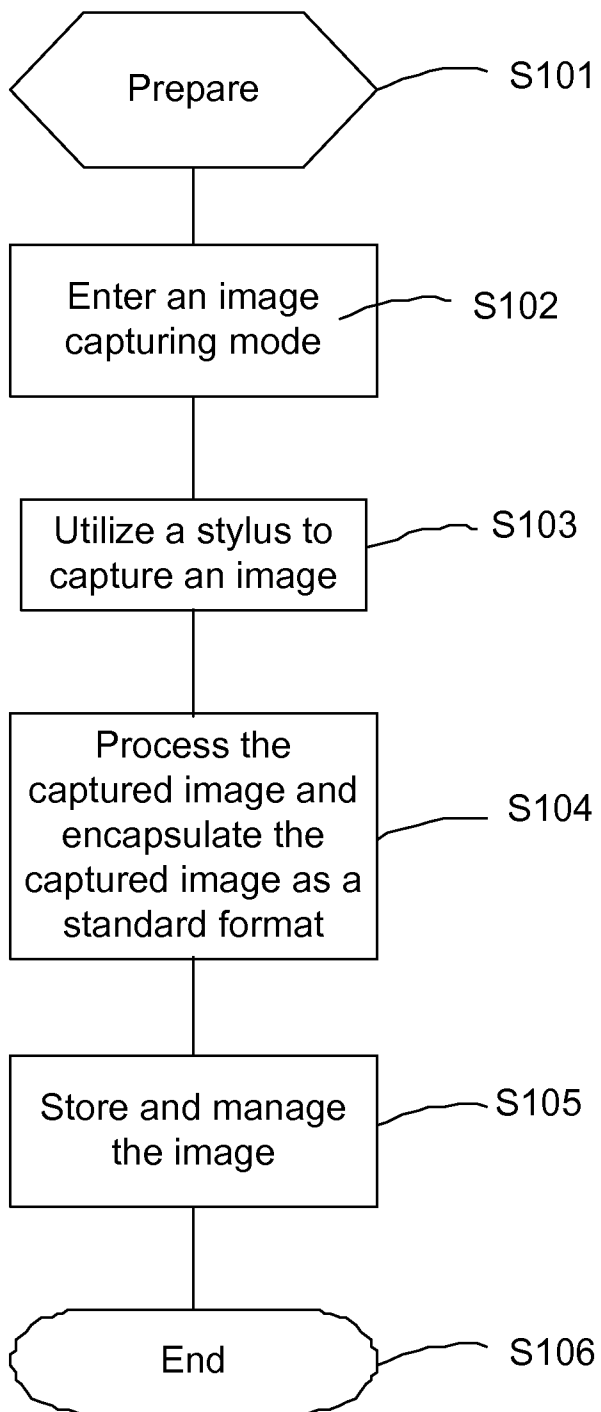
Prepare

S101

Enter an image capturing mode

S102

Utilize a stylus to capture an image

S103

Process the captured image and encapsulate the captured image as a standard format

S104

Store and manage the image

S105

End

S106